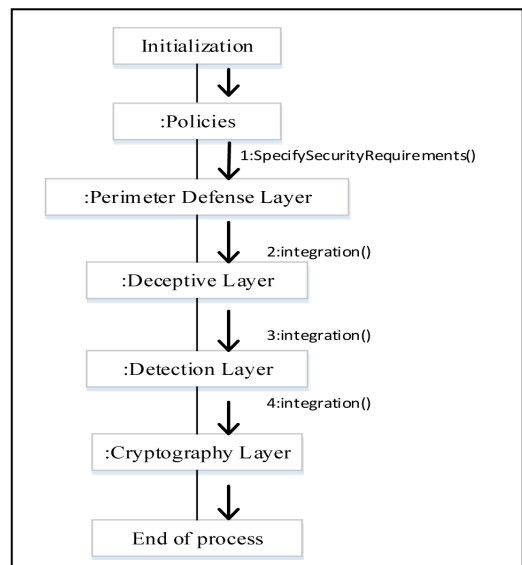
Initialization

:Policies

1:SpecifySecurityRequirements()

:Perimeter Defense Layer

2:integration()

:Deceptive Layer

3:integration()

:Detection Layer

4:integration()

:Cryptography Layer

End of process